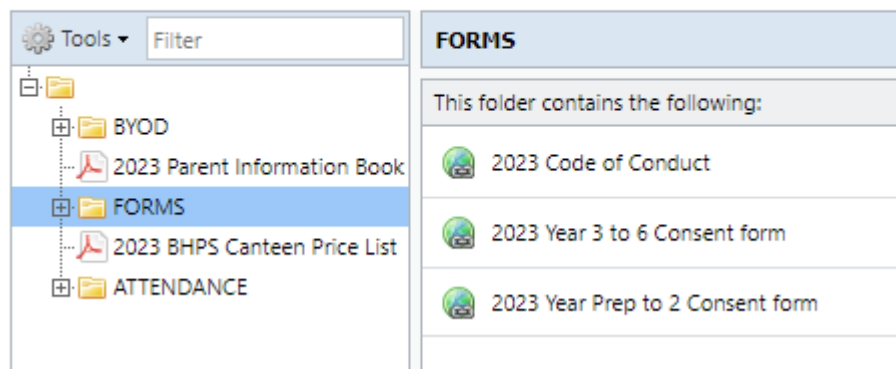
Tools ▾ Filter

BYOD
2023 Parent Information Book
FORMS
2023 BHPS Canteen Price List
ATTENDANCE

FORMS

This folder contains the following:

2023 Code of Conduct

2023 Year 3 to 6 Consent form

2023 Year Prep to 2 Consent form